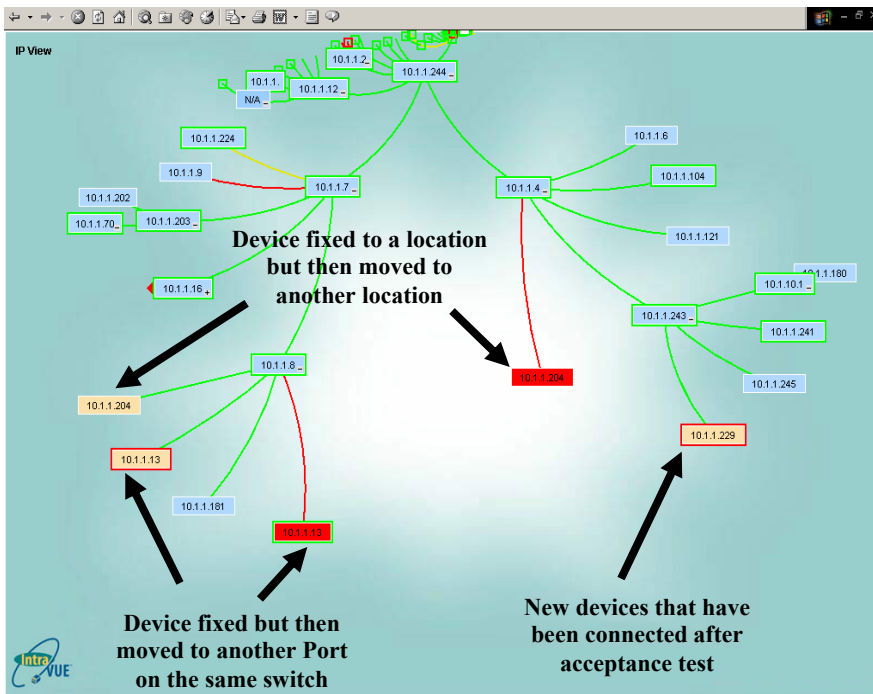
IP View

10.1.1.2
10.1.1.244
10.1.1.
N/A
10.1.1.12
10.1.1.224
10.1.1.9
10.1.1.7
10.1.1.202
10.1.1.70
10.1.1.203
10.1.1.6
10.1.1.4
10.1.1.104
10.1.1.121

Device fixed to a location but then moved to another location

10.1.1.16
10.1.1.180
10.1.10.1
10.1.1.243
10.1.1.241
10.1.1.8
10.1.1.204
10.1.1.204
10.1.1.245
10.1.1.13
10.1.1.229
10.1.1.181
10.1.1.13

Device fixed but then moved to another Port on the same switch

New devices that have been connected after acceptance test

Intra VUE